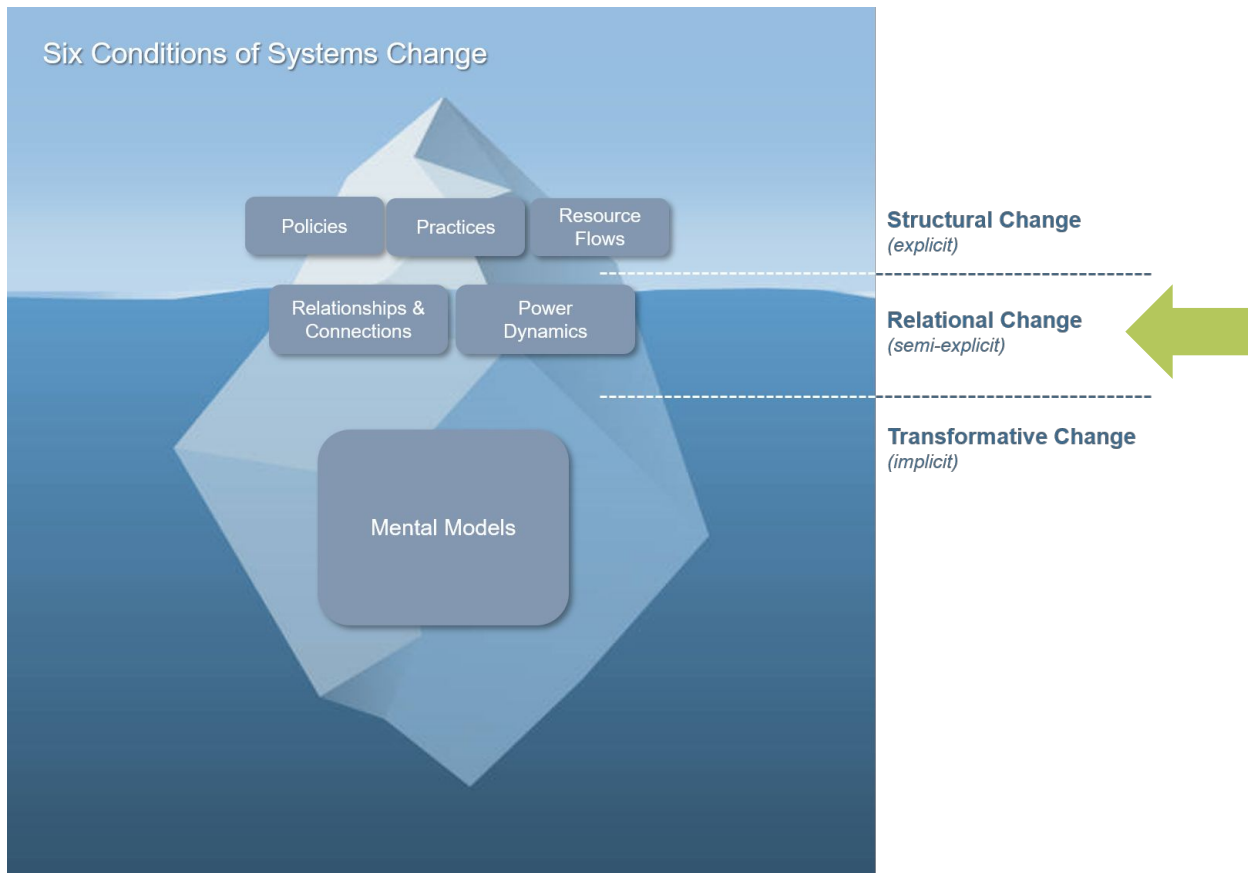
Six Conditions of Systems Change

Policies

Practices

Resource Flows

Structural Change
(explicit)

Relationships & Connections

Power Dynamics

Relational Change
(semi-explicit)

Transformative Change
(implicit)

Mental Models